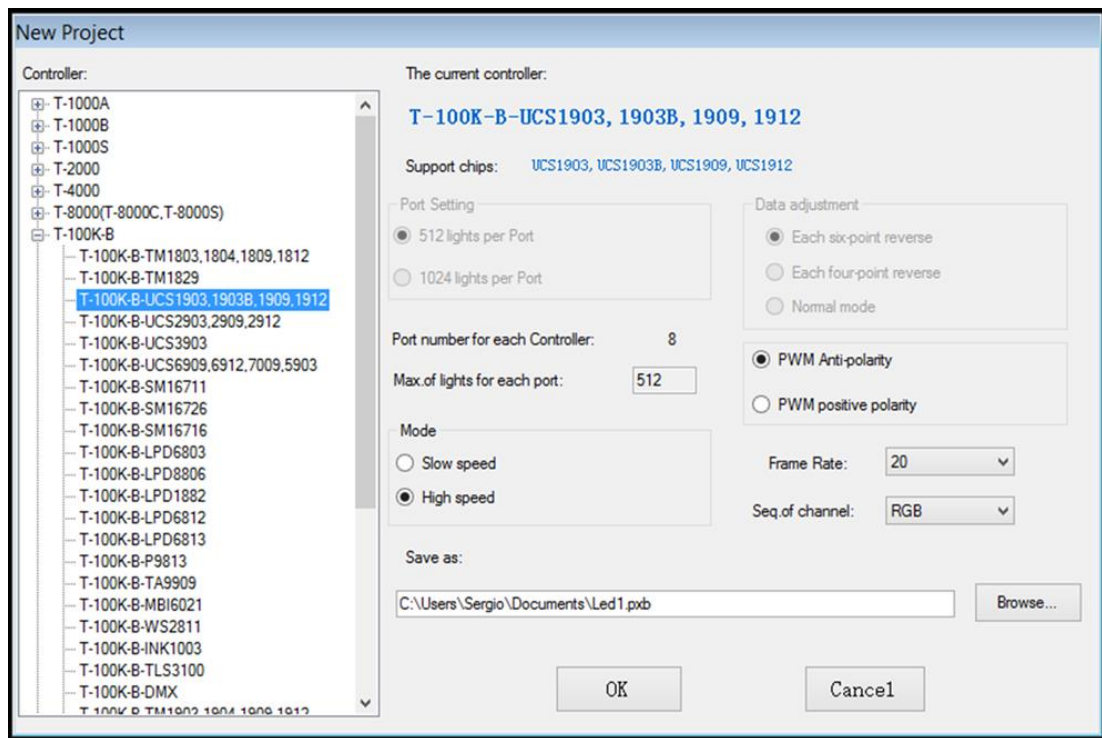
New Project

Controller:

T-1000A
T-1000B
T-1000S
T-2000
T-4000
T-8000(T-8000C,T-8000S)
T-100K-B
T-100K-B-TM1803,1804,1809,1812
T-100K-B-TM1829
T-100K-B-UCS1903,1903B,1909,1912
T-100K-B-UCS2903,2909,2912
T-100K-B-UCS3903
T-100K-B-UCS6909,6912,7009,5903
T-100K-B-SM16711
T-100K-B-SM16726
T-100K-B-SM16716
T-100K-B-LPD6803
T-100K-B-LPD8806
T-100K-B-LPD1882
T-100K-B-LPD6812
T-100K-B-LPD6813
T-100K-B-P9813
T-100K-B-TA9909
T-100K-B-MBI6021
T-100K-B-WS2811
T-100K-B-INK1003
T-100K-B-TLS3100
T-100K-B-DMX
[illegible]

The current controller:

T-100K-B-UCS1903, 1903B, 1909, 1912

Support chips: UCS1903, UCS1903B, UCS1909, UCS1912

Port Setting
512 lights per Port
1024 lights per Port

Data adjustment
Each six-point reverse
Each four-point reverse
Normal mode

Port number for each Controller: 8

Max.of lights for each port: 512

PWM Anti-polarity
PWM positive polarity

Mode
Slow speed
High speed

Frame Rate: 20

Seq.of channel: RGB

Save as:

C:\Users\Sergio\Documents\Led1.pxb

Browse...

OK

Cancel